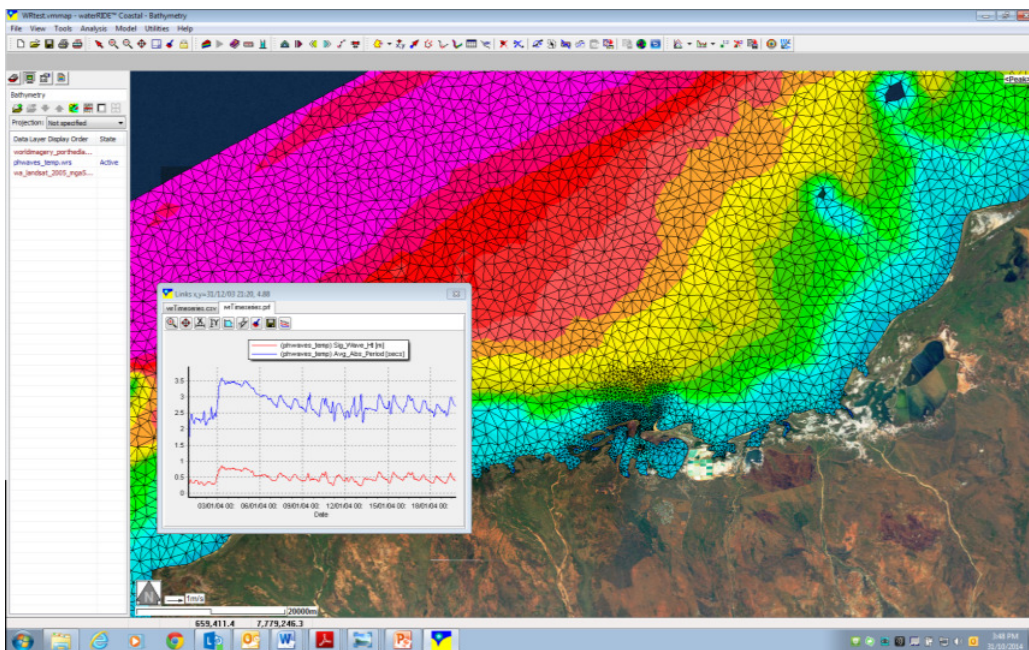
WRtest.wmmap - waterRIDE™ Coastal - Bathymetry

File View Tools Analysis Model Utilities Help

Bathymetry

Projection: Not specified

Data Layer Display Order State

worldimagery_porthedia...

phwaves_temp.wrs Active

wa_landsat_2005_mga5...

Links x,y=31/12/03 21:20, 4.88

wrTimeseries.csv wrTimeseries.pxf

(phwaves_temp) Sig_Wave_Ht [m]

(phwaves_temp) Avg_Abs_Period [secs]

3.5

3

2.5

2

1.5

1

0.5

0

03/01/04 00: 06/01/04 00: 09/01/04 00: 12/01/04 00: 15/01/04 00: 18/01/04 00:

Date

1m/s

20000m

659,411.4 7,779,246.3

3:48 PM

31/10/2014